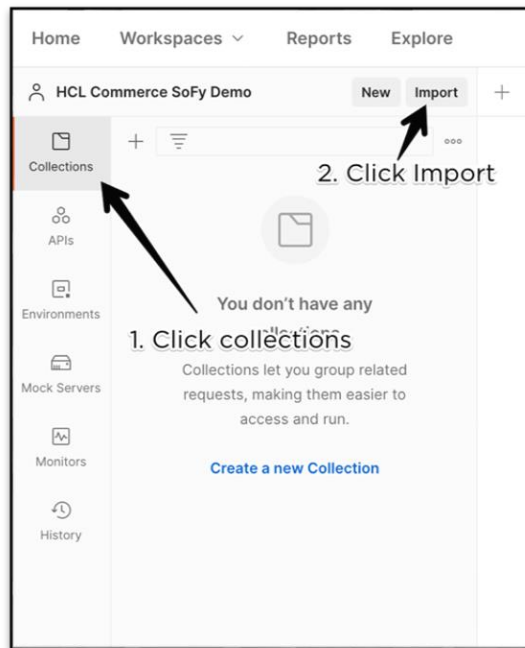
Home Workspaces ∨ Reports Explore

HCL Commerce SoFy Demo New Import +

Collections

APIs

Environments

Mock Servers

Monitors

History

+

ooo

2. Click Import

You don't have any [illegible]

1. Click collections

Collections let you group related requests, making them easier to access and run.

Create a new Collection